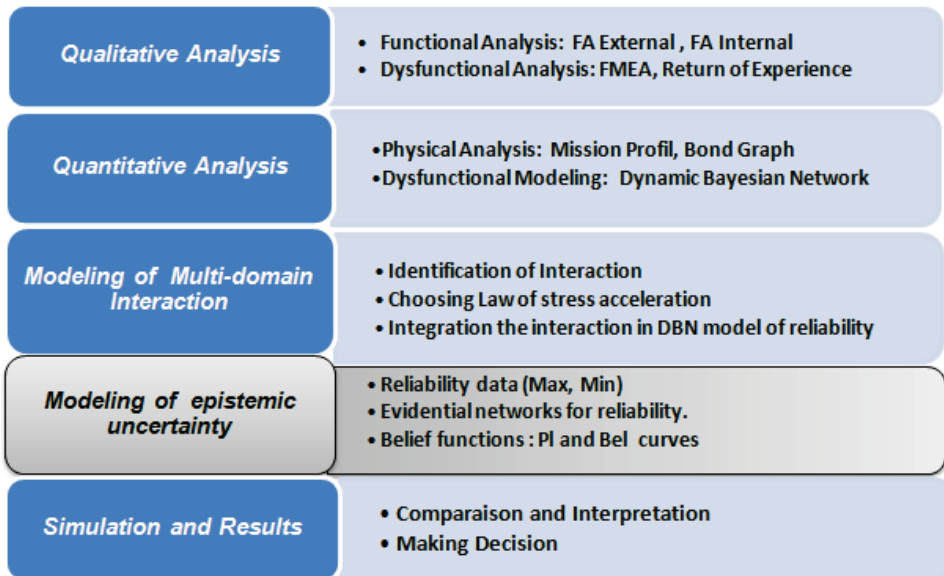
Qualitative Analysis

• Functional Analysis: FA External , FA Internal
• Dysfunctional Analysis: FMEA, Return of Experience

Quantitative Analysis

•Physical Analysis: Mission Profil, Bond Graph
•Dysfunctional Modeling: Dynamic Bayesian Network

Modeling of Multi-domain Interaction

• Identification of Interaction
• Choosing Law of stress acceleration
• Integration the interaction in DBN model of reliability

Modeling of epistemic uncertainty

• Reliability data (Max, Min)
• Evidential networks for reliability.
• Belief functions : Pl and Bel curves

Simulation and Results

• Comparaison and Interpretation
• Making Decision